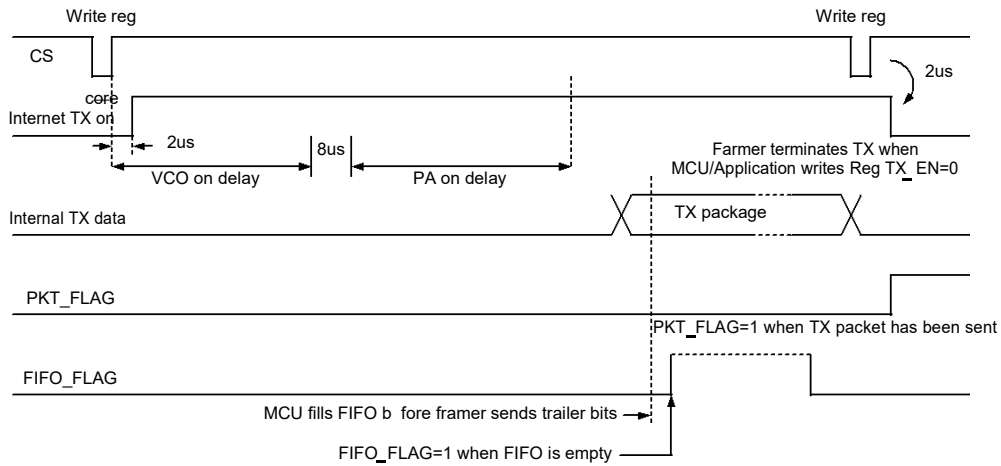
Write reg

Write reg

CS

2us

core

Internet TX on

2us

8us

VCO on delay

PA on delay

Farmer terminates TX when MCU/Application writes Reg TX_EN=0

Internal TX data

TX package

PKT_FLAG

PKT_FLAG=1 when TX packet has been sent

FIFO_FLAG

MCU fills FIFO b fore framer sends trailer bits

FIFO_FLAG=1 when FIFO is empty